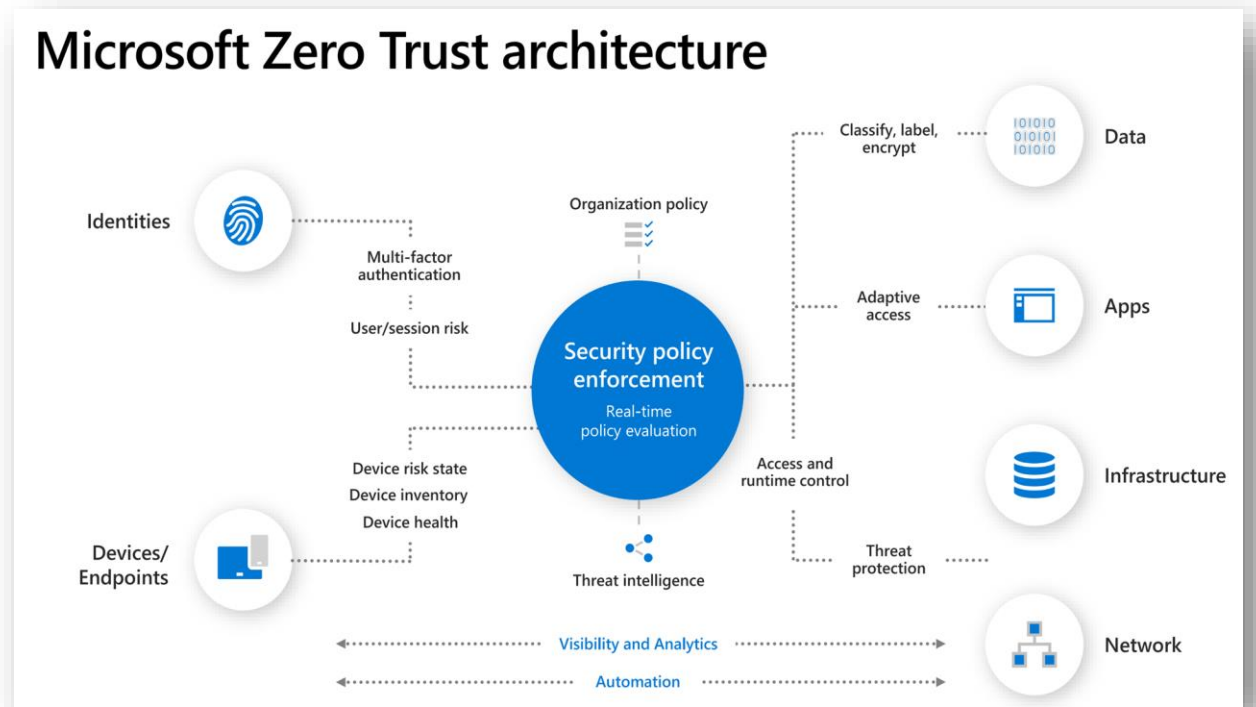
Microsoft Zero Trust architecture

Identities

Multi-factor authentication

User/session risk

Organization policy

Security policy enforcement

Real-time policy evaluation

Classify, label, encrypt

Data

Adaptive access

Apps

Access and runtime control

Infrastructure

Device risk state

Device inventory

Device health

Devices/ Endpoints

Threat intelligence

Threat protection

Visibility and Analytics

Automation

Network

101010
010101
101010